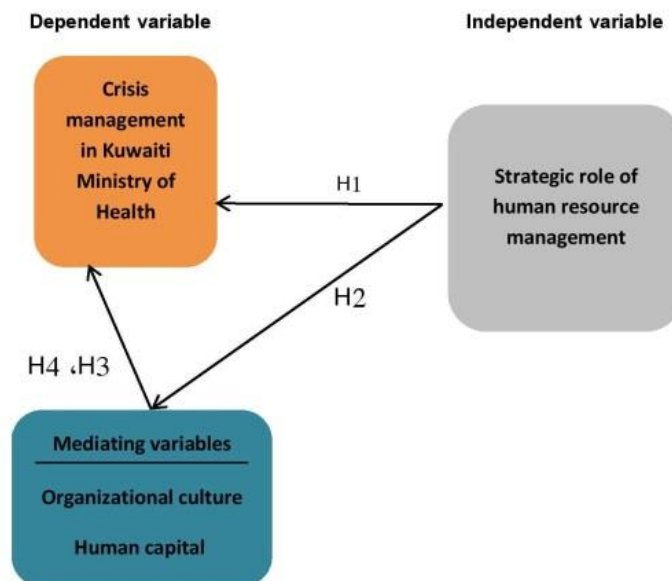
Dependent variable

Independent variable

Crisis management in Kuwaiti Ministry of Health

H1

Strategic role of human resource management

H2

H4 ،H3

Mediating variables

Organizational culture

Human capital